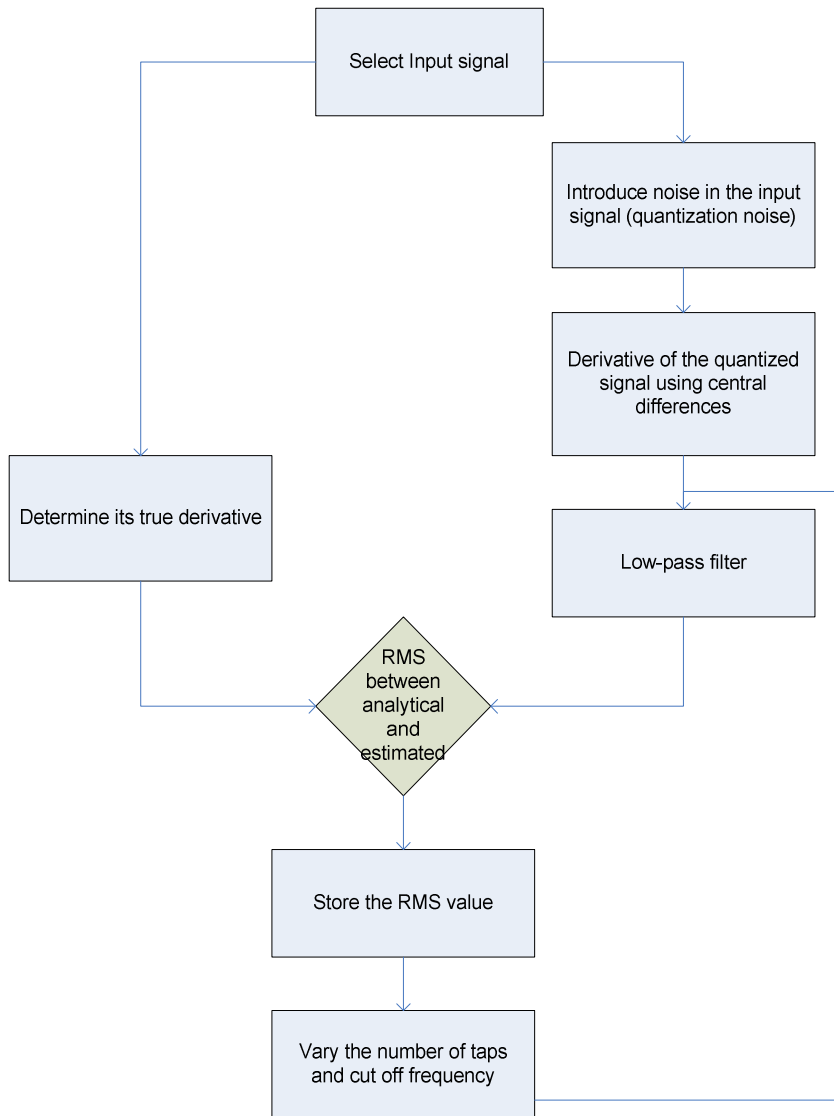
Select Input signal

Introduce noise in the input signal (quantization noise)

Derivative of the quantized signal using central differences

Determine its true derivative

Low-pass filter

RMS between analytical and estimated

Store the RMS value

Vary the number of taps and cut off frequency